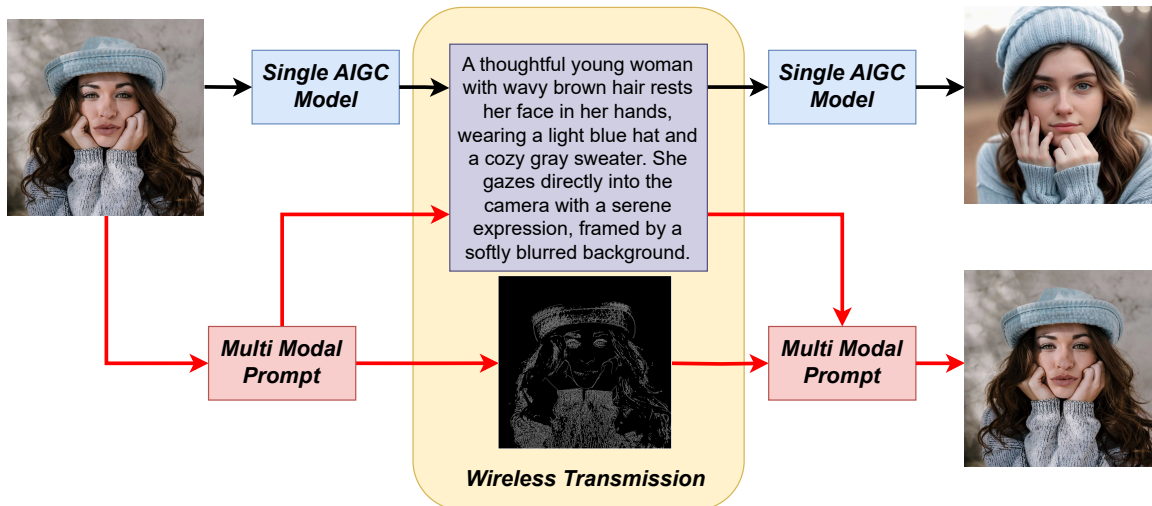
Single AIGC Model

A thoughtful young woman with wavy brown hair rests her face in her hands, wearing a light blue hat and a cozy gray sweater. She gazes directly into the camera with a serene expression, framed by a softly blurred background.

Single AIGC Model

Multi Modal Prompt

Multi Modal Prompt

Wireless Transmission